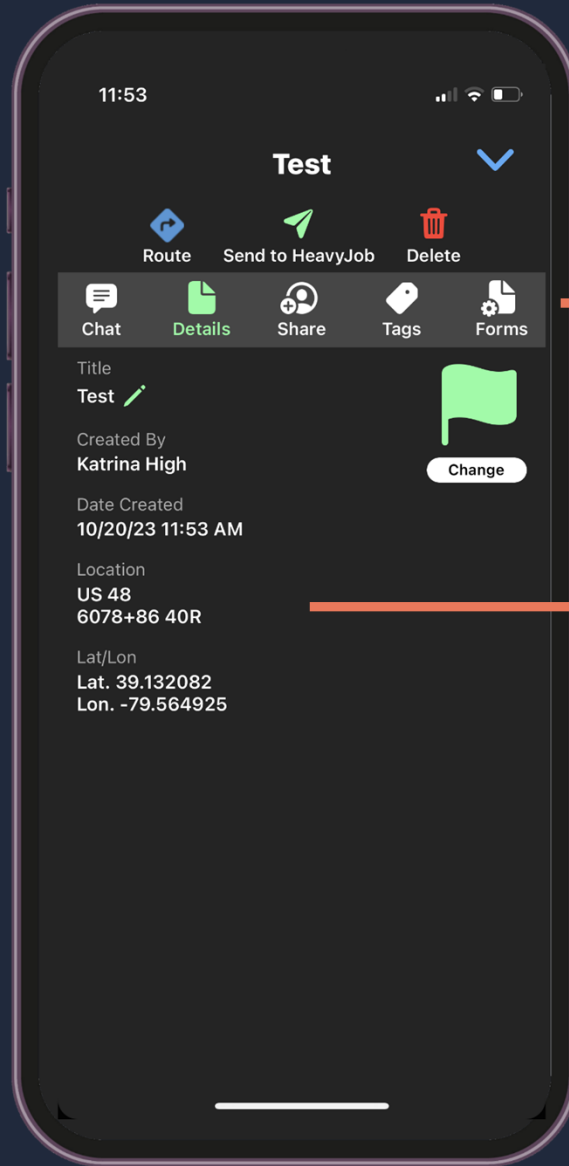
11:53

Test

Route
Send to HeavyJob
Delete

Chat
Details
Share
Tags
Forms

Title
Test

Change

Created By
Katrina High

Date Created
10/20/23 11:53 AM

Location
US 48
6078+86 40R

Lat/Lon
Lat. 39.132082
Lon. -79.564925